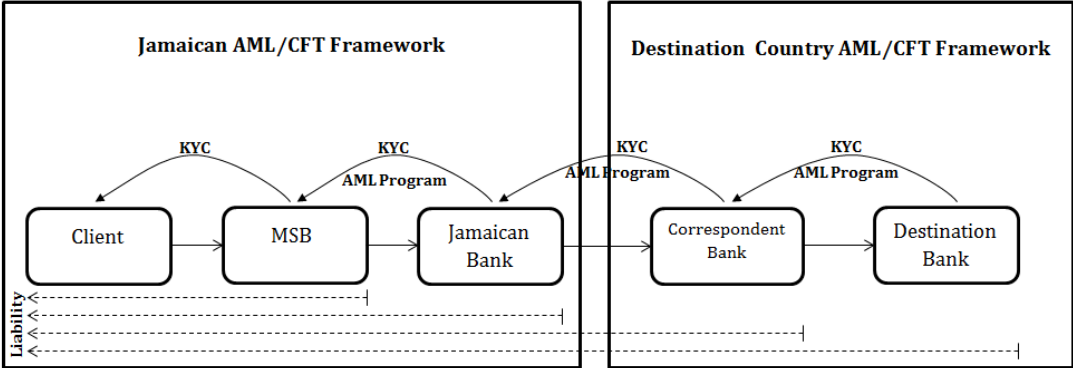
Jamaican AML/CFT Framework

Destination Country AML/CFT Framework

KYC

KYC

AML Program

KYC

AML Program

KYC

AML Program

Client

MSB

Jamaican Bank

Correspondent Bank

Destination Bank

Liability